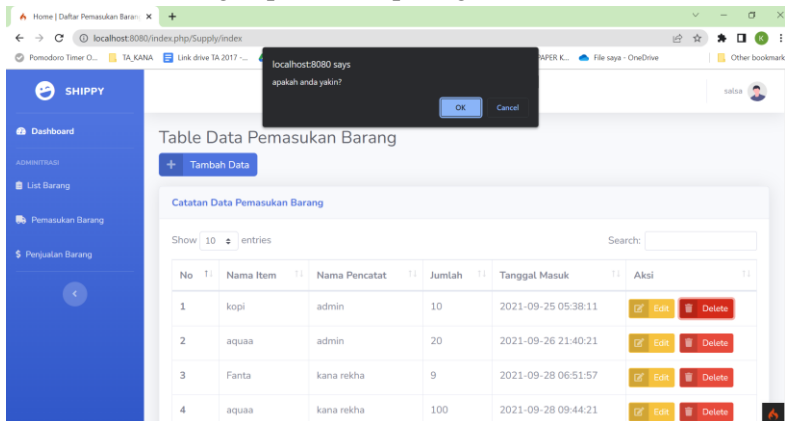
Home | Daftar Pemasukan Baran ×  +

localhost:8080/index.php/Supply/index

Pomodoro Timer O...  TA_KANA  Link drive TA 2017 -...  PAPER K...  File saya - OneDrive  Other bookmark

localhost:8080 says
apakah anda yakin?
OK  Cancel

SHIPPY

salsa

Dashboard

ADMINITRASI

List Barang

Pemasukan Barang

$ Penjualan Barang

Table Data Pemasukan Barang

+ Tambah Data

Catatan Data Pemasukan Barang

Show 10 entries

Search:

| No | Nama Item | Nama Pencatat | Jumlah | Tanggal Masuk | Aksi |
|---|---|---|---|---|---|
| 1 | kopi | admin | 10 | 2021-09-25 05:38:11 | Edit Delete |
| 2 | aquaa | admin | 20 | 2021-09-26 21:40:21 | Edit Delete |
| 3 | Fanta | kana rekha | 9 | 2021-09-28 06:51:57 | Edit Delete |
| 4 | aquaa | kana rekha | 100 | 2021-09-28 09:44:21 | Edit Delete |